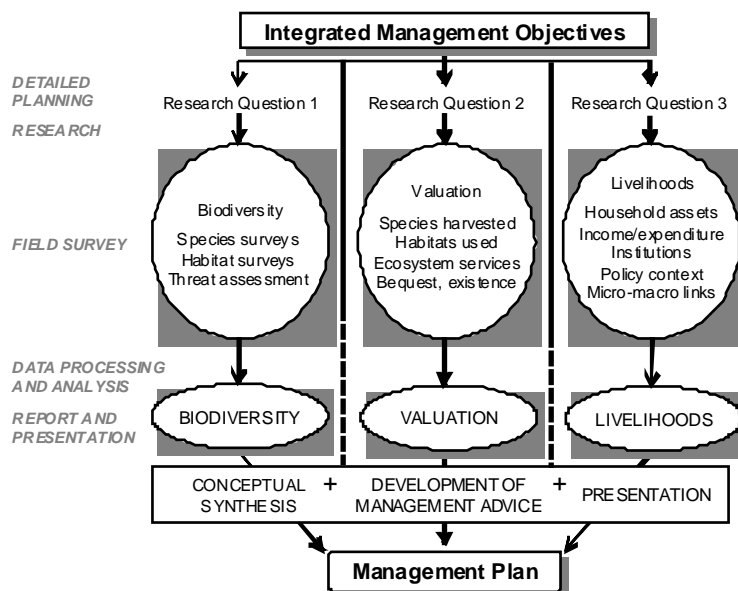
Integrated Management Objectives

DETAILED PLANNING

Research Question 1

Research Question 2

Research Question 3

RESEARCH

FIELD SURVEY

Biodiversity

Species surveys
Habitat surveys
Threat assessment

Valuation

Species harvested
Habitats used
Ecosystem services
Bequest, existence

Livelihoods

Household assets
Income/expenditure
Institutions
Policy context
Micro-macro links

DATA PROCESSING AND ANALYSIS

REPORT AND PRESENTATION

BIODIVERSITY

VALUATION

LIVELIHOODS

CONCEPTUAL SYNTHESIS + DEVELOPMENT OF MANAGEMENT ADVICE + PRESENTATION

Management Plan